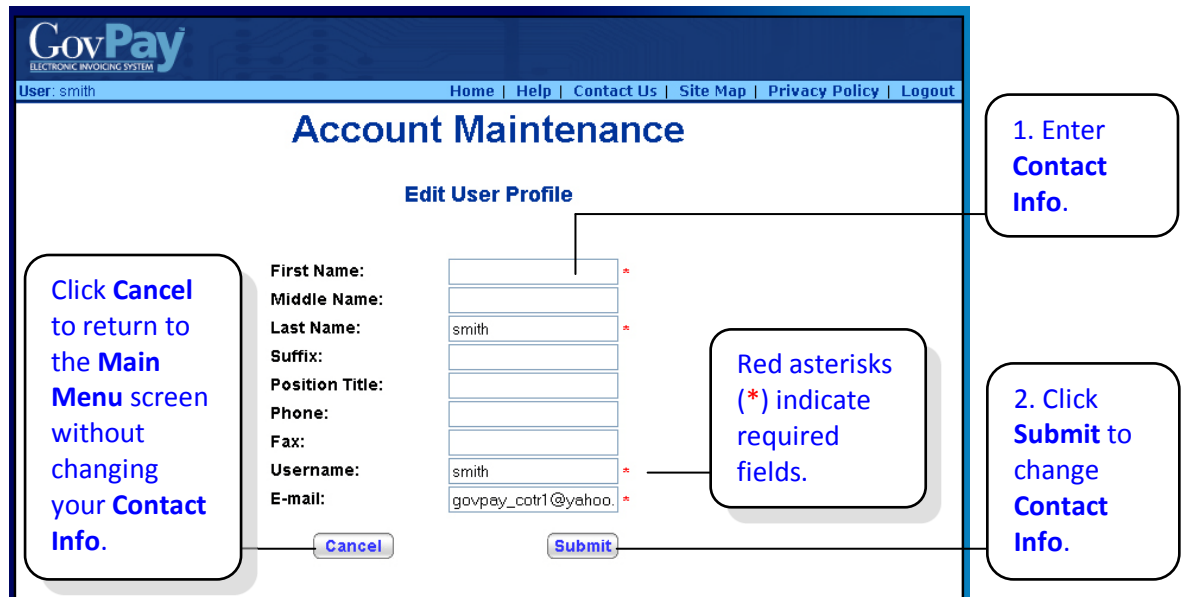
GovPay
ELECTRONIC INVOICING SYSTEM

User: smith

Home | Help | Contact Us | Site Map | Privacy Policy | Logout

Account Maintenance

Edit User Profile

First Name: *
Middle Name:
Last Name: smith *
Suffix:
Position Title:
Phone:
Fax:
Username: smith *
E-mail: govpay_cotr1@yahoo. *

Cancel

Submit

1. Enter **Contact Info**.

Click **Cancel** to return to the **Main Menu** screen without changing your **Contact Info**.

Red asterisks (*) indicate required fields.

2. Click **Submit** to change **Contact Info**.